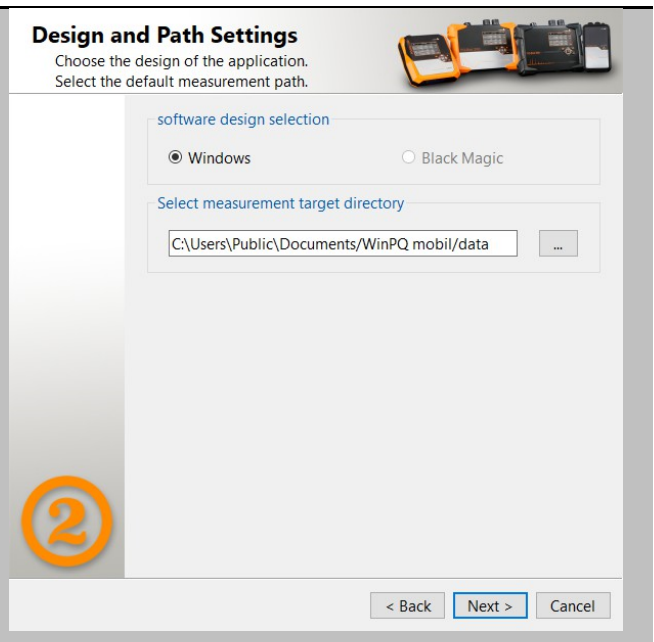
Design and Path Settings
Choose the design of the application.
Select the default measurement path.

software design selection

Windows

Black Magic

Select measurement target directory

C:\Users\Public\Documents/WinPQ mobil/data

...

2

< Back

Next >

Cancel